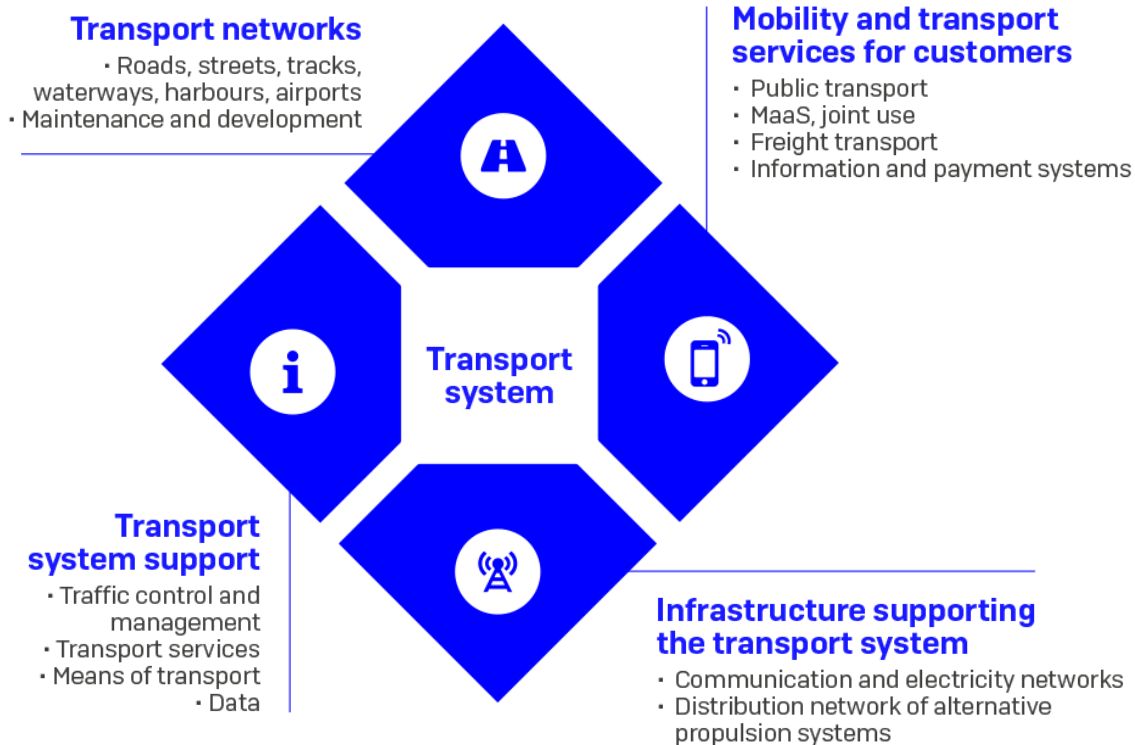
Transport networks

· Roads, streets, tracks, waterways, harbours, airports
· Maintenance and development

Mobility and transport services for customers

· Public transport
· MaaS, joint use
· Freight transport
· Information and payment systems

Transport system

Transport system support

· Traffic control and management
· Transport services
· Means of transport
· Data

Infrastructure supporting the transport system

· Communication and electricity networks
· Distribution network of alternative propulsion systems